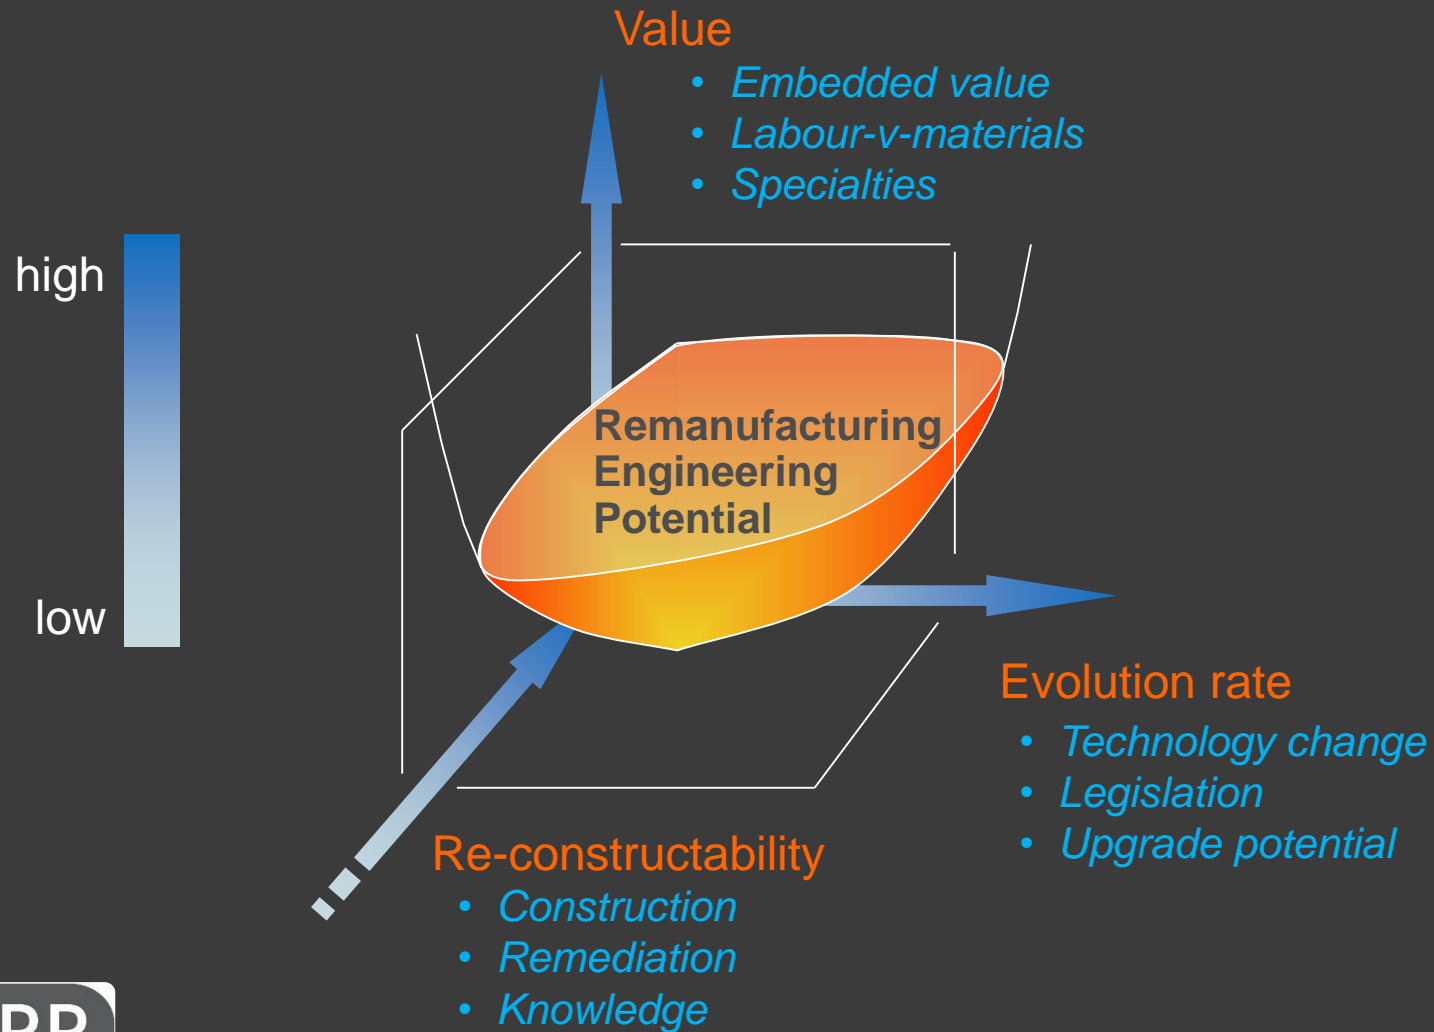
Value
- Embedded value
- Labour-v-materials
- Specialties

high

low

Remanufacturing Engineering Potential

Evolution rate
- Technology change
- Legislation
- Upgrade potential

Re-constructability
- Construction
- Remediation
- Knowledge

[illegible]